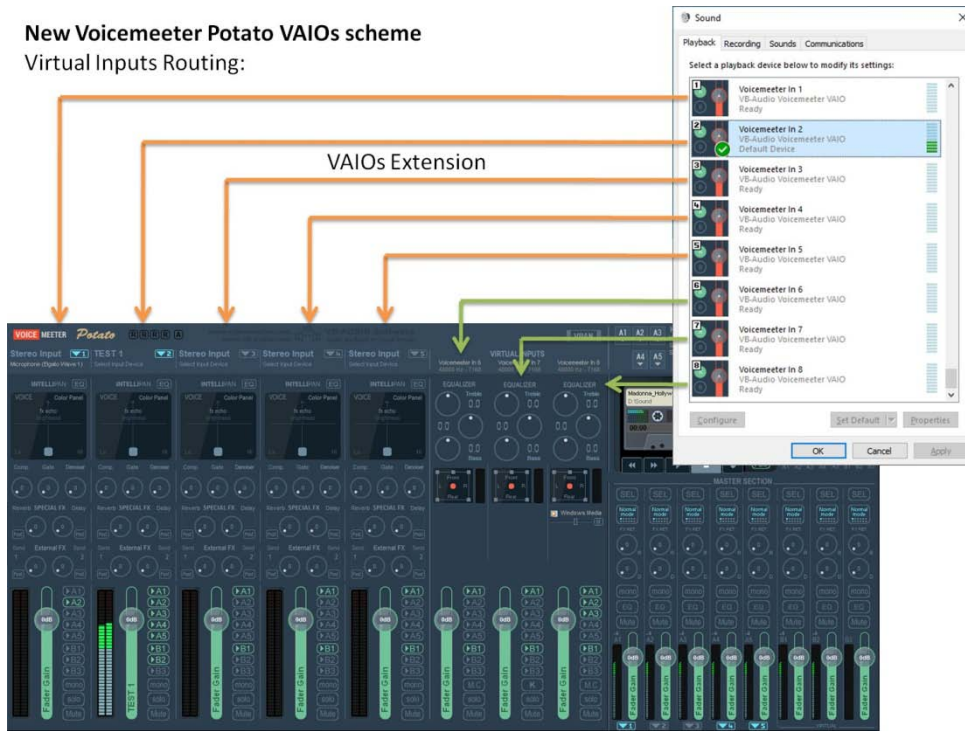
New Voicemeeter Potato VAIOs scheme
Virtual Inputs Routing:

VAIOs Extension

Sound

Playback Recording Sounds Communications

Select a playback device below to modify its settings:

Voicemeeter In 1
VB-Audio Voicemeeter VAIO
Ready

Voicemeeter In 2
VB-Audio Voicemeeter VAIO
Default Device

Voicemeeter In 3
VB-Audio Voicemeeter VAIO
Ready

Voicemeeter In 4
VB-Audio Voicemeeter VAIO
Ready

Voicemeeter In 5
VB-Audio Voicemeeter VAIO
Ready

Voicemeeter In 6
VB-Audio Voicemeeter VAIO
Ready

Voicemeeter In 7
VB-Audio Voicemeeter VAIO
Ready

Voicemeeter In 8
VB-Audio Voicemeeter VAIO
Ready

Configure Set Default Properties

OK Cancel Apply

VOICEMEETER Potato

Stereo Input 1 TEST 1 2 Stereo Input 3 Stereo Input 4 Stereo Input 5

VIRTUAL INPUTS

INTELLIPAN EQ INTELLIPAN EQ INTELLIPAN EQ INTELLIPAN EQ INTELLIPAN EQ

EQUALIZER EQUALIZER EQUALIZER

Treble Bass

Comp. Gate Denoiser

Reverb SPECIAL FX Delay

External FX

Windows Media

MASTER SECTION

SEL

Normal mode

A1 A2 A3 A4 A5 B1 B2 B3

mono solo Mute

M.C K

EQ

Fader Gain

TEST 1

0dB